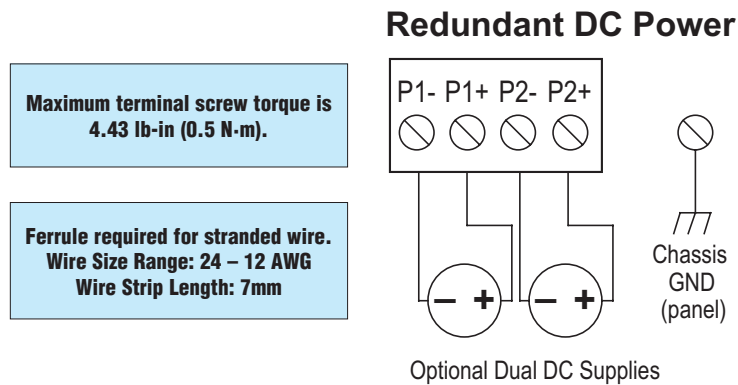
Redundant DC Power

Maximum terminal screw torque is 4.43 lb-in (0.5 N·m).

Ferrule required for stranded wire.
Wire Size Range: 24 – 12 AWG
Wire Strip Length: 7mm

P1- P1+ P2- P2+

– +
– +

Chassis GND (panel)

Optional Dual DC Supplies